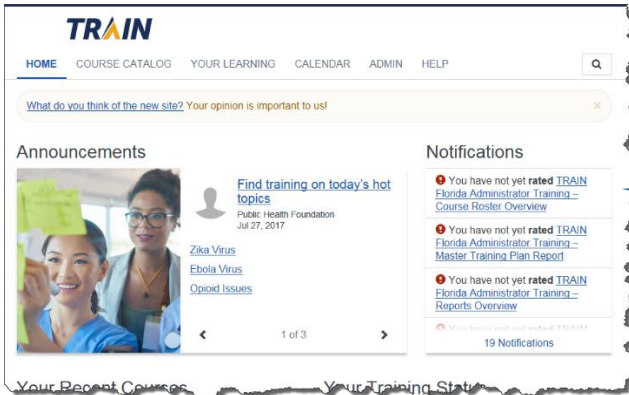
TRAIN

HOME COURSE CATALOG YOUR LEARNING CALENDAR ADMIN HELP

What do you think of the new site? Your opinion is important to us!

×

Announcements

Find training on today's hot topics

Public Health Foundation
Jul 27, 2017

Zika Virus
Ebola Virus
Opioid Issues

1 of 3

Notifications

You have not yet rated TRAIN Florida Administrator Training – Course Roster Overview

You have not yet rated TRAIN Florida Administrator Training – Master Training Plan Report

You have not yet rated TRAIN Florida Administrator Training – Reports Overview

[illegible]

19 Notifications

Your Recent Courses

Your Training Status